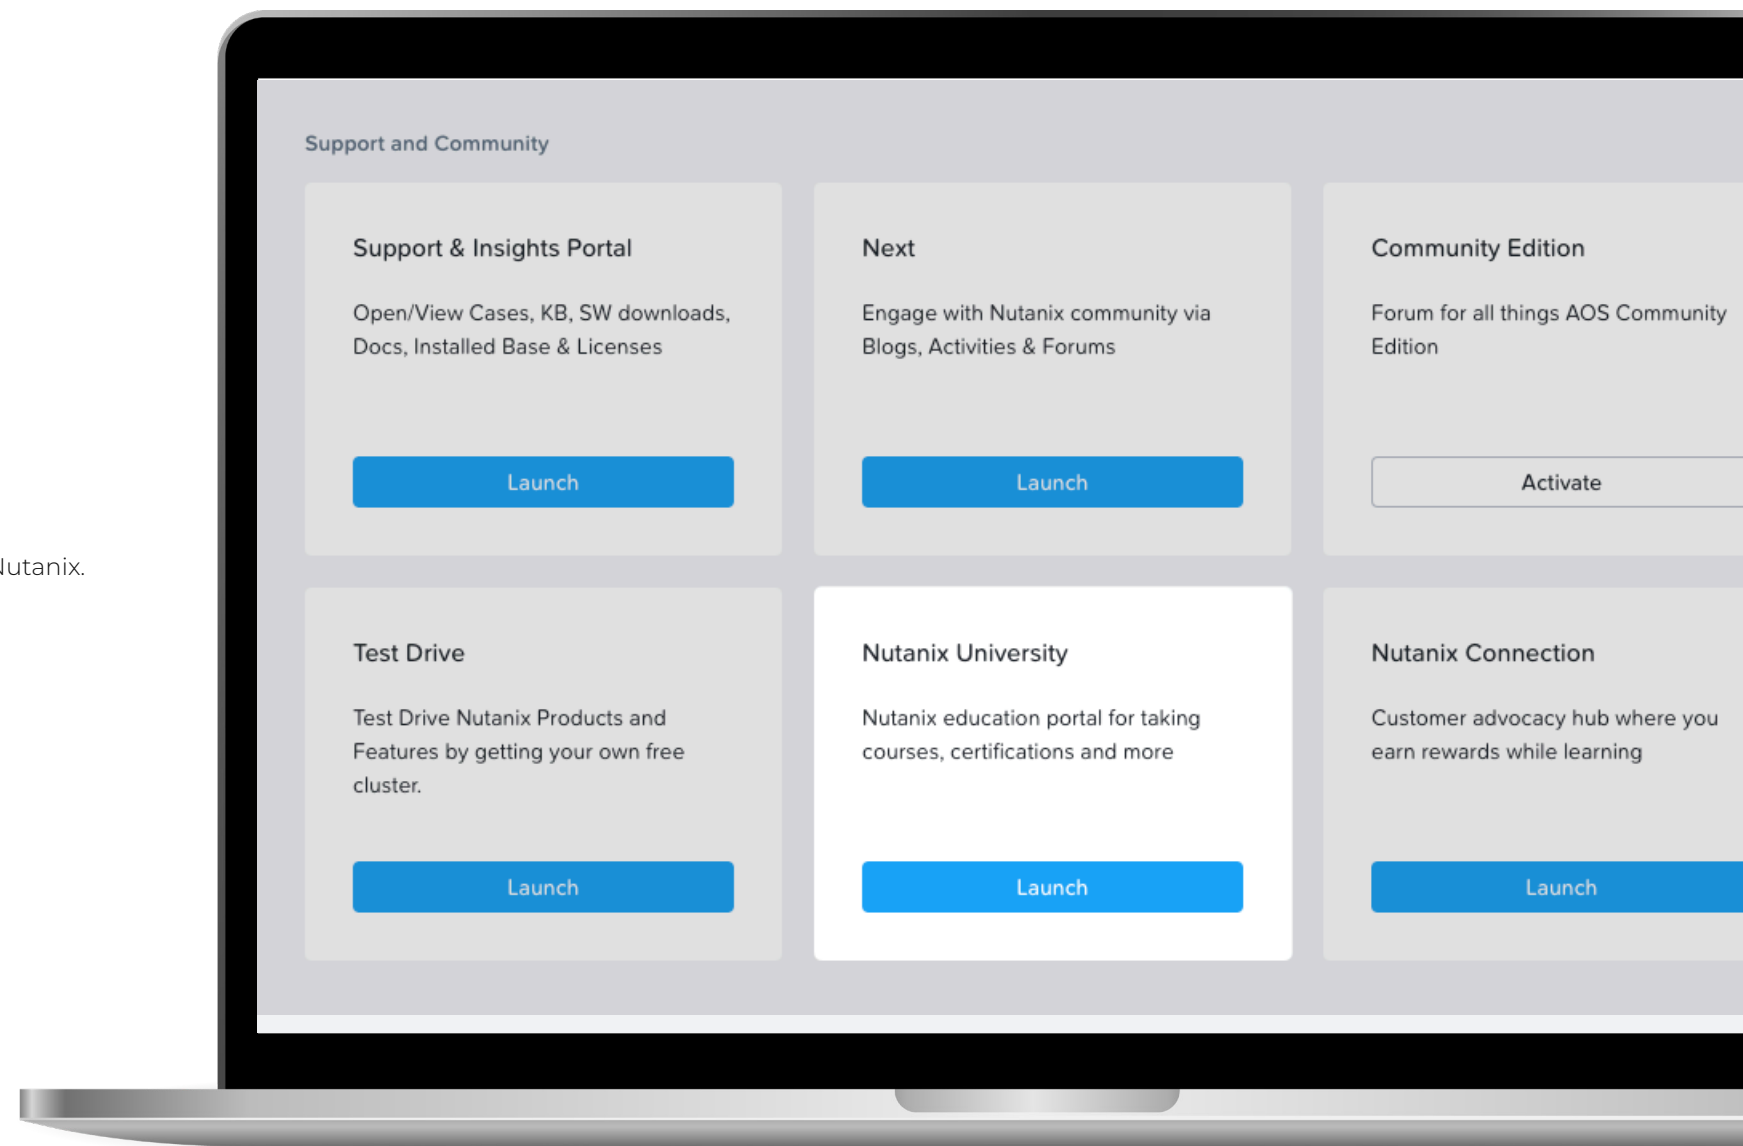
lutanix.

Support and Community

Support & Insights Portal

Open/View Cases, KB, SW downloads, Docs, Installed Base & Licenses

Launch

Next

Engage with Nutanix community via Blogs, Activities & Forums

Launch

Community Edition

Forum for all things AOS Community Edition

Activate

Test Drive

Test Drive Nutanix Products and Features by getting your own free cluster.

Launch

Nutanix University

Nutanix education portal for taking courses, certifications and more

Launch

Nutanix Connection

Customer advocacy hub where you earn rewards while learning

Launch